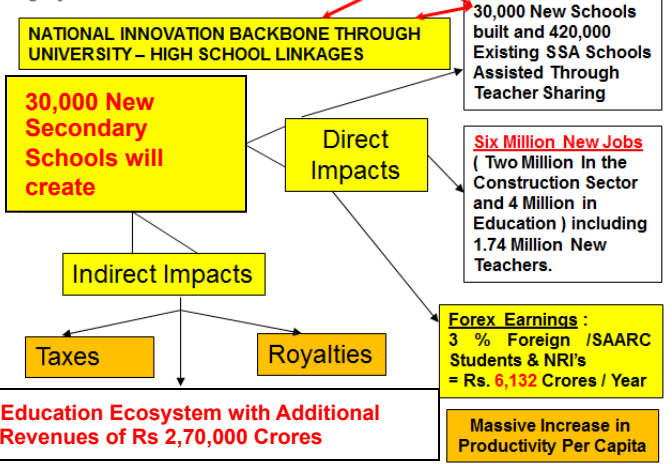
NATIONAL INNOVATION BACKBONE THROUGH UNIVERSITY – HIGH SCHOOL LINKAGES

30,000 New Schools built and 420,000 Existing SSA Schools Assisted Through Teacher Sharing

30,000 New Secondary Schools will create

Direct Impacts

Six Million New Jobs ( Two Million In the Construction Sector and 4 Million in Education ) including 1.74 Million New Teachers.

Indirect Impacts

Forex Earnings : 3 % Foreign /SAARC Students & NRI's = Rs. 6,132 Crores / Year

Taxes

Royalties

Education Ecosystem with Additional Revenues of Rs 2,70,000 Crores

Massive Increase in Productivity Per Capita